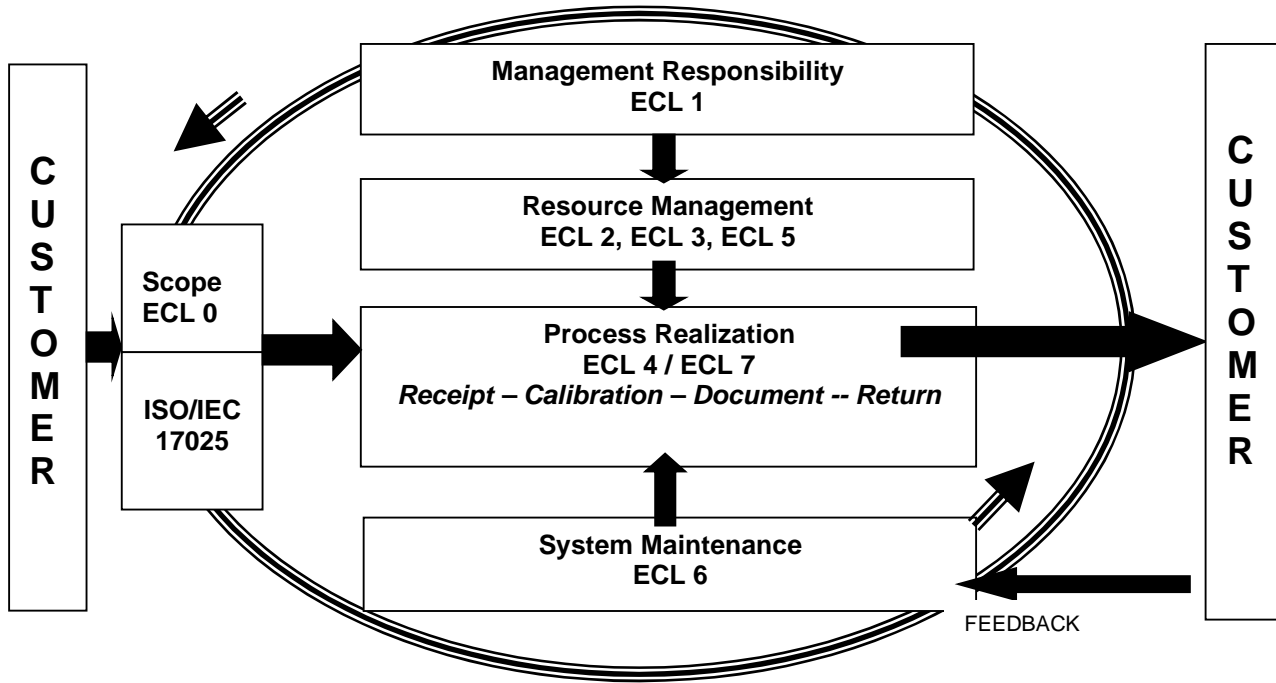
CUSTOMER

Management Responsibility
ECL 1

Resource Management
ECL 2, ECL 3, ECL 5

Scope
ECL 0

ISO/IEC
17025

Process Realization
ECL 4 / ECL 7
*Receipt – Calibration – Document -- Return*

System Maintenance
ECL 6

CUSTOMER

FEEDBACK